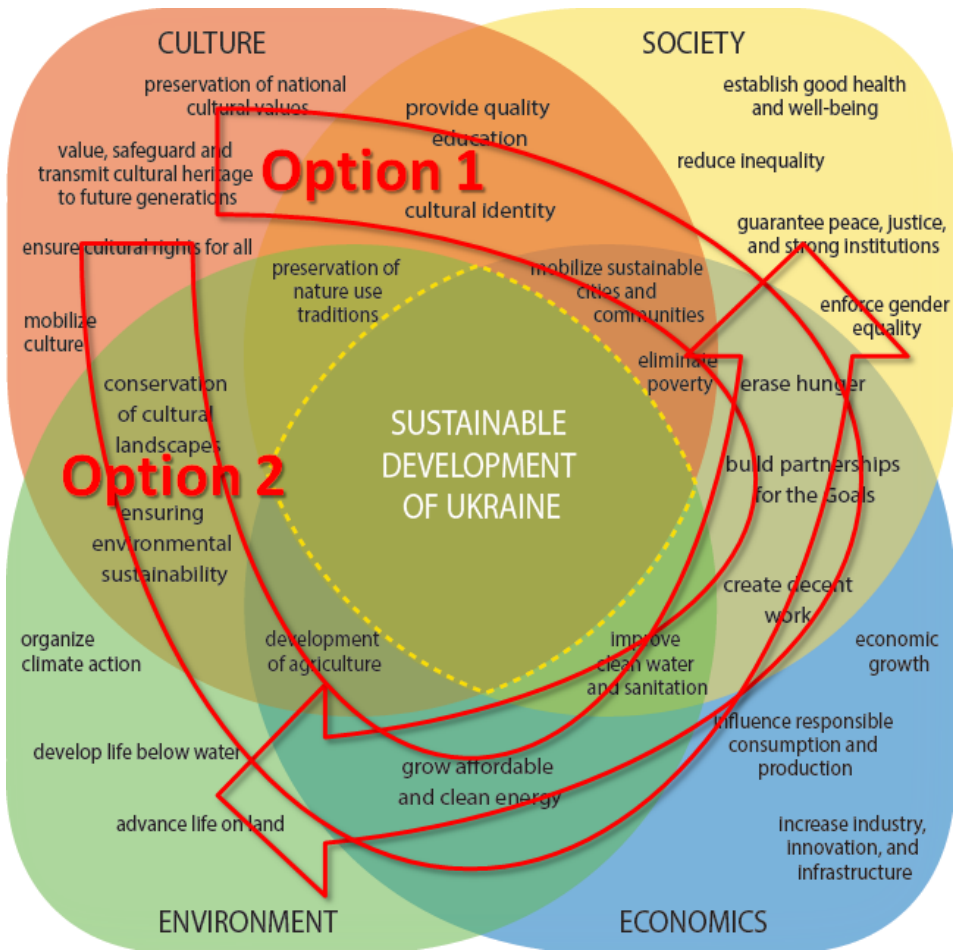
CULTURE

SOCIETY

preservation of national cultural values

value, safeguard and transmit cultural heritage to future generations

ensure cultural rights for all

mobilize culture

provide quality education

Option 1

cultural identity

establish good health and well-being

reduce inequality

guarantee peace, justice, and strong institutions

enforce gender equality

preservation of nature use traditions

mobilize sustainable cities and communities

eliminate poverty

erase hunger

conservation of cultural landscapes

Option 2

SUSTAINABLE DEVELOPMENT OF UKRAINE

build partnerships for the Goals

ensuring environmental sustainability

create decent work

organize climate action

development of agriculture

improve clean water and sanitation

economic growth

develop life below water

grow affordable and clean energy

influence responsible consumption and production

advance life on land

increase industry, innovation, and infrastructure

ENVIRONMENT

ECONOMICS